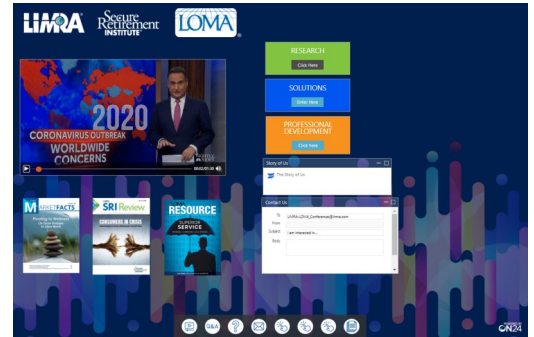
LIMRA Secure Retirement INSTITUTE LOMA

2020
CORONAVIRUS OUTBREAK
WORLDWIDE CONCERNS

RESEARCH
Click Here

SOLUTIONS
Enter Here

PROFESSIONAL DEVELOPMENT
Click Here

Story of Us
The Story of Us

Contact Us
To: LIMRALOMA_Conferences@limra.com
From:
Subject: I am interested in...
Body:

MARKETFACTS

SRI Review
CONSUMERS IN CRISIS

RESOURCE
SUPERIOR SERVICE

Q&A

ON24